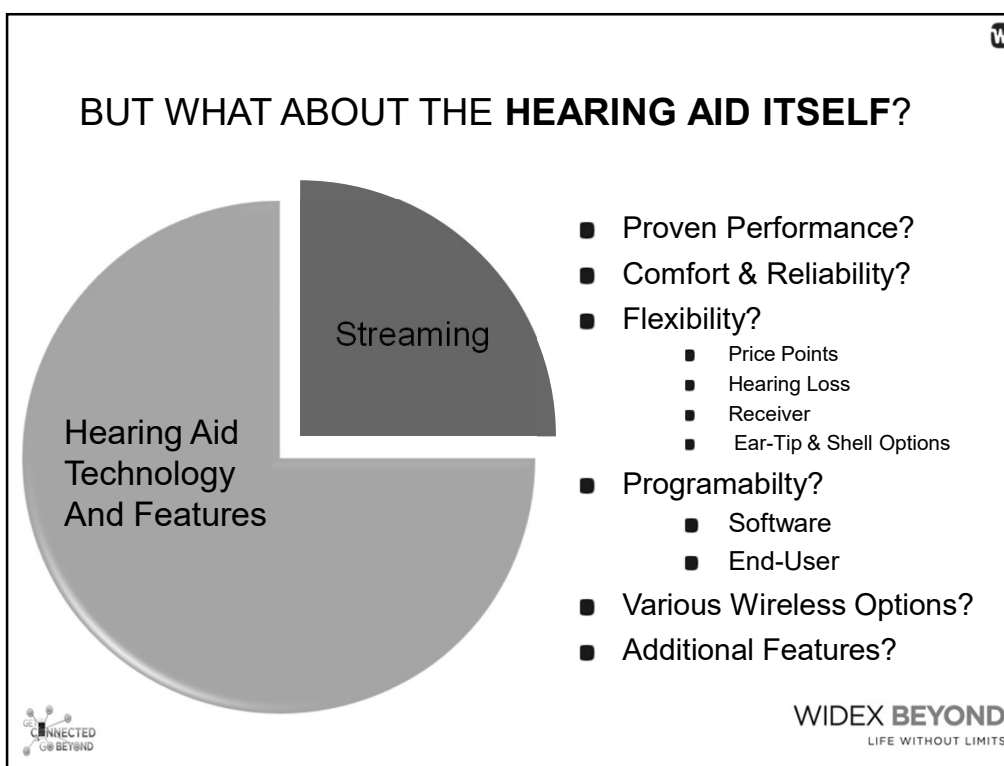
BUT WHAT ABOUT THE **HEARING AID ITSELF**?

Streaming

Hearing Aid Technology And Features

- Proven Performance?
- Comfort & Reliability?
- Flexibility?
  - Price Points
  - Hearing Loss
  - Receiver
  - Ear-Tip & Shell Options
- Programabilty?
  - Software
  - End-User
- Various Wireless Options?
- Additional Features?

GET CONNECTED GO BEYOND

WIDEX BEYOND
LIFE WITHOUT LIMITS